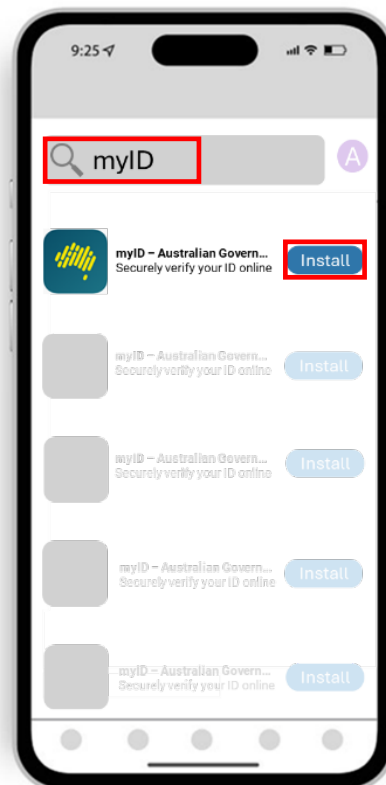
9:25

myID

A

myID – Australian Govern...
Securely verify your ID online

Install

myID – Australian Govern...
Securely verify your ID online

Install

myID – Australian Govern...
Securely verify your ID online

Install

myID – Australian Govern...
Securely verify your ID online

Install

myID – Australian Govern...
Securely verify your ID online

Install